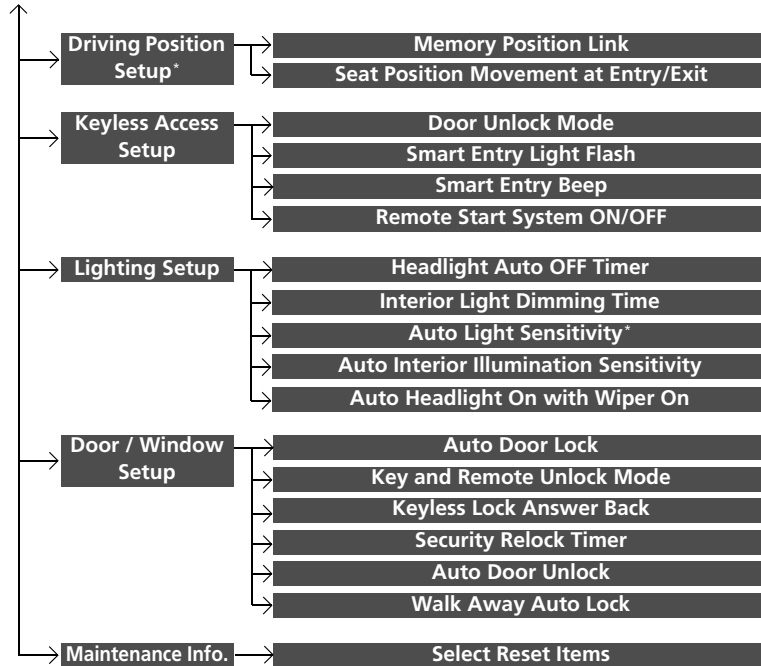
Driving Position Setup*

Memory Position Link

Seat Position Movement at Entry/Exit

Keyless Access Setup

Door Unlock Mode

Smart Entry Light Flash

Smart Entry Beep

Remote Start System ON/OFF

Lighting Setup

Headlight Auto OFF Timer

Interior Light Dimming Time

Auto Light Sensitivity*

Auto Interior Illumination Sensitivity

Auto Headlight On with Wiper On

Door / Window Setup

Auto Door Lock

Key and Remote Unlock Mode

Keyless Lock Answer Back

Security Relock Timer

Auto Door Unlock

Walk Away Auto Lock

Maintenance Info.

Select Reset Items